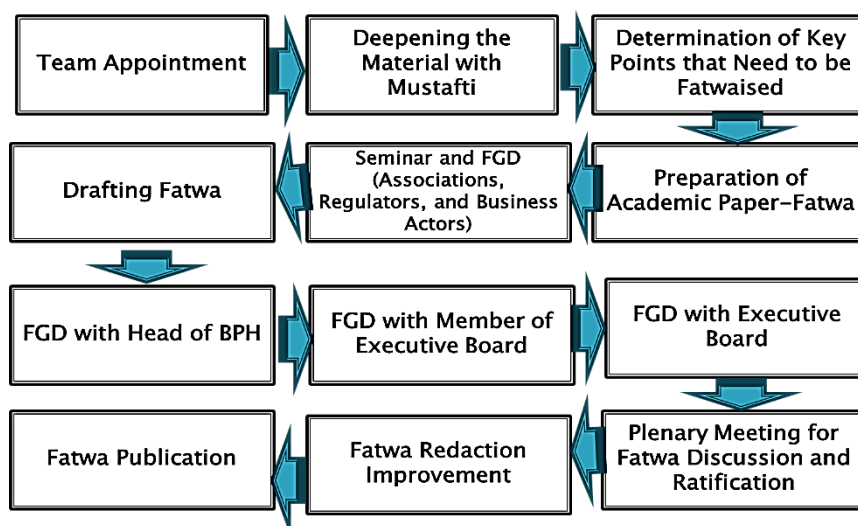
Team Appointment

Deepening the Material with Mustafti

Determination of Key Points that Need to be Fatwaised

Preparation of Academic Paper-Fatwa

Seminar and FGD (Associations, Regulators, and Business Actors)

Drafting Fatwa

FGD with Head of BPH

FGD with Member of Executive Board

FGD with Executive Board

Plenary Meeting for Fatwa Discussion and Ratification

Fatwa Redaction Improvement

Fatwa Publication